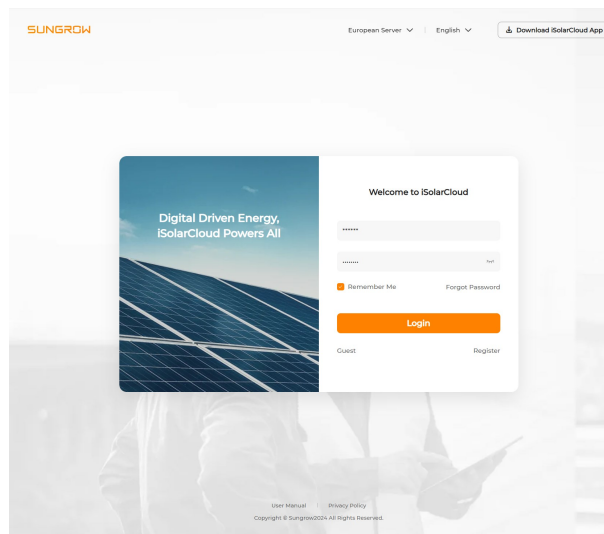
SUNGROW

European Server | English | Download iSolarCloud App

Digital Driven Energy, iSolarCloud Powers All

Welcome to iSolarCloud

••••••

••••••••

Remember Me

Forgot Password

Login

Guest

Register

User Manual Privacy Policy

Copyright © Sungrow2024 All Rights Reserved.